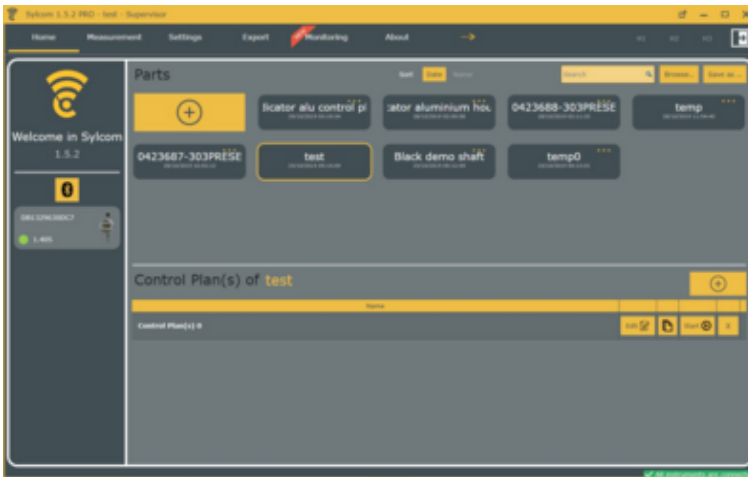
Sylcom 1.5.2 PRO - test - Supervisor

Home Measurement Settings Export Monitoring About

Welcome in Sylcom
1.5.2

Parts

Sort Date Name

Search

Browse... Save as...

licator alu control pl

:ator aluminium hou

0423688-303PRESE

temp

0423687-303PRESE

test

Black demo shaft

temp0

Control Plan(s) of test

Name

Control Plan(s) 0

Edit

Start

All instruments are connected